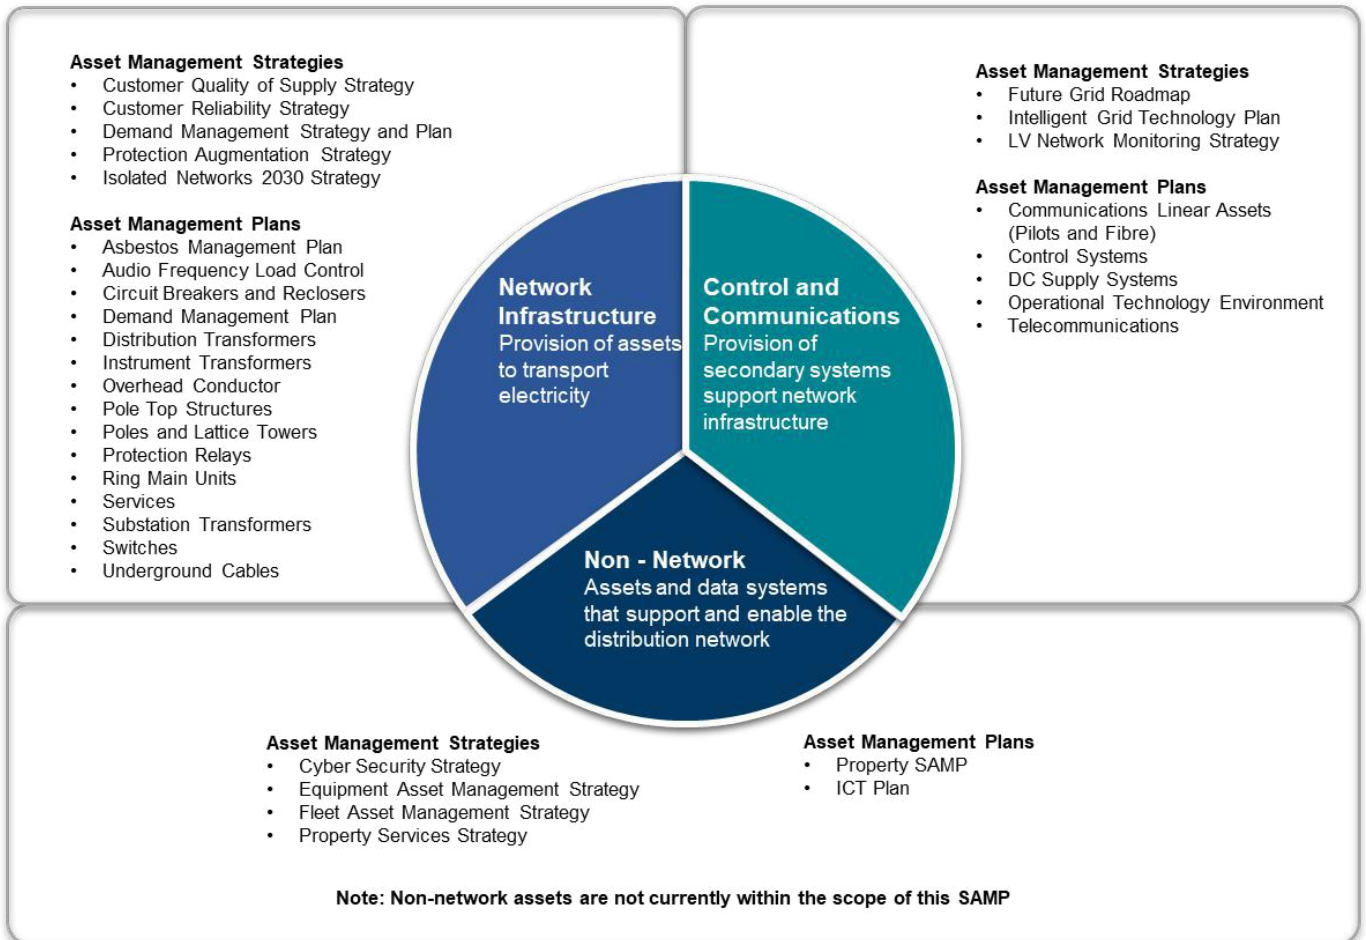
Asset Management Strategies
- Customer Quality of Supply Strategy
- Customer Reliability Strategy
- Demand Management Strategy and Plan
- Protection Augmentation Strategy
- Isolated Networks 2030 Strategy

Asset Management Plans
- Asbestos Management Plan
- Audio Frequency Load Control
- Circuit Breakers and Reclosers
- Demand Management Plan
- Distribution Transformers
- Instrument Transformers
- Overhead Conductor
- Pole Top Structures
- Poles and Lattice Towers
- Protection Relays
- Ring Main Units
- Services
- Substation Transformers
- Switches
- Underground Cables

Asset Management Strategies
- Future Grid Roadmap
- Intelligent Grid Technology Plan
- LV Network Monitoring Strategy

Asset Management Plans
- Communications Linear Assets (Pilots and Fibre)
- Control Systems
- DC Supply Systems
- Operational Technology Environment
- Telecommunications

Network Infrastructure
Provision of assets to transport electricity

Control and Communications
Provision of secondary systems support network infrastructure

Non - Network
Assets and data systems that support and enable the distribution network

Asset Management Strategies
- Cyber Security Strategy
- Equipment Asset Management Strategy
- Fleet Asset Management Strategy
- Property Services Strategy

Asset Management Plans
- Property SAMP
- ICT Plan

Note: Non-network assets are not currently within the scope of this SAMP